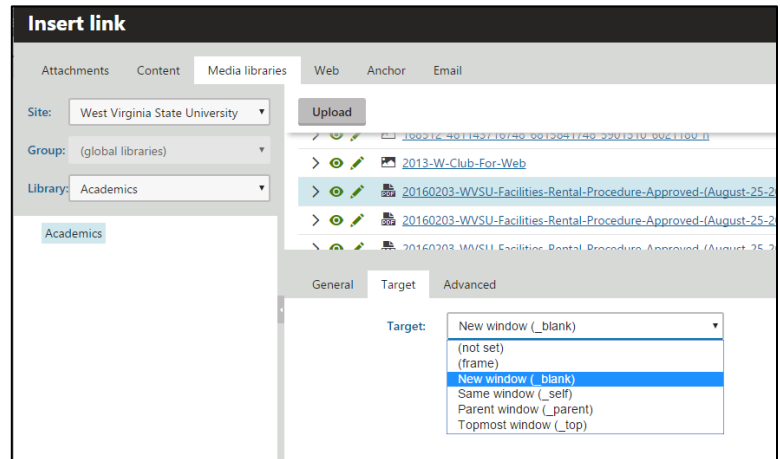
Insert link

Attachments Content Media libraries Web Anchor Email

Site: West Virginia State University

Group: (global libraries)

Library: Academics

Academics

Upload

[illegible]

2013-W-Club-For-Web

20160203-WVSU-Facilities-Rental-Procedure-Approved-(August-25-2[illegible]

20160203-WVSU-Facilities-Rental-Procedure-Approved-(August-25-2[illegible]

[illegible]

General Target Advanced

Target: New window (_blank)

(not set)
(frame)
New window (_blank)
Same window (_self)
Parent window (_parent)
Topmost window (_top)